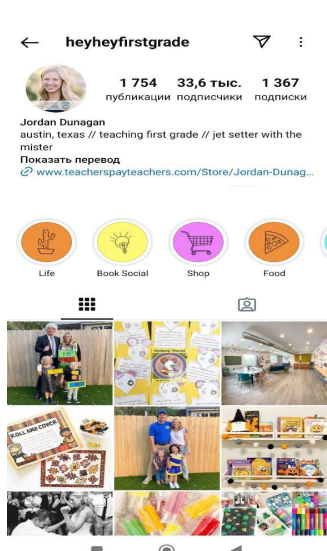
heyheyfirstgrade

1 754
публикации

33,6 тыс.
подписчики

1 367
подписки

Jordan Dunagan
austin, texas // teaching first grade // jet setter with the mister
Показать перевод
www.teacherspayteachers.com/Store/Jordan-Dunag...

Life
Book Social
Shop
Food

ROLL AND COVER